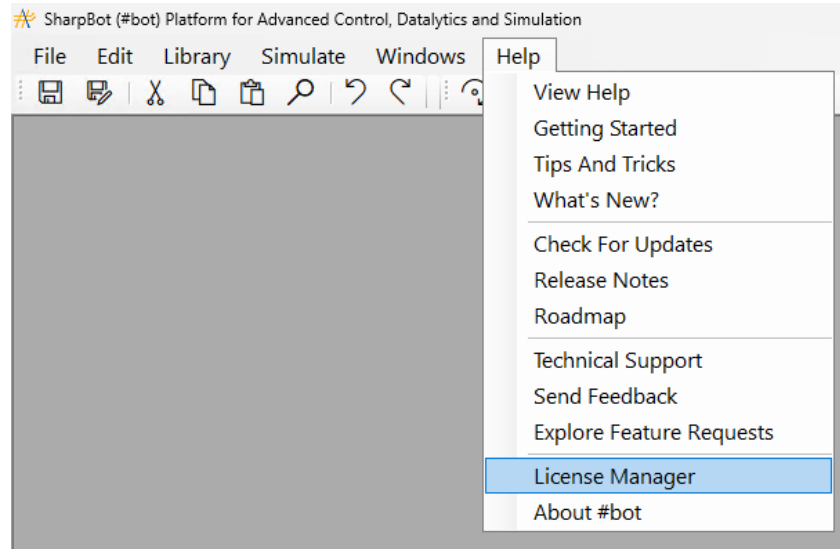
SharpBot (#bot) Platform for Advanced Control, Datalytics and Simulation

File Edit Library Simulate Windows Help

View Help
Getting Started
Tips And Tricks
What's New?
Check For Updates
Release Notes
Roadmap
Technical Support
Send Feedback
Explore Feature Requests
License Manager
About #bot